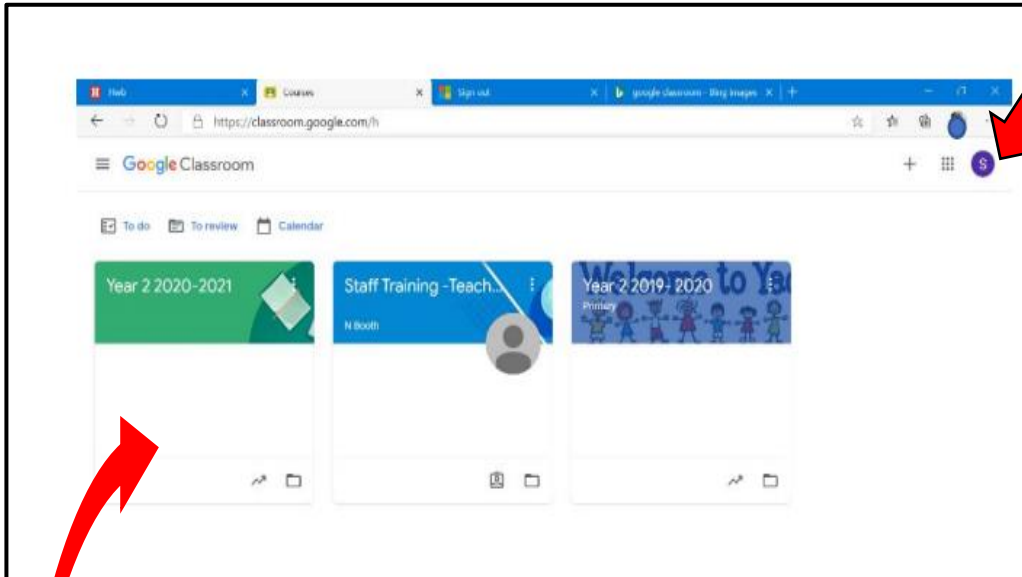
Hub ×
Courses ×
Sign out ×
google classroom - Bing images ×
+

https://classroom.google.com/h

Google Classroom

S

To do
To review
Calendar

Year 2 2020-2021

Staff Training -Teach...
N Booth

Year 2 2019- 2020
Primary
Welcome to Ye